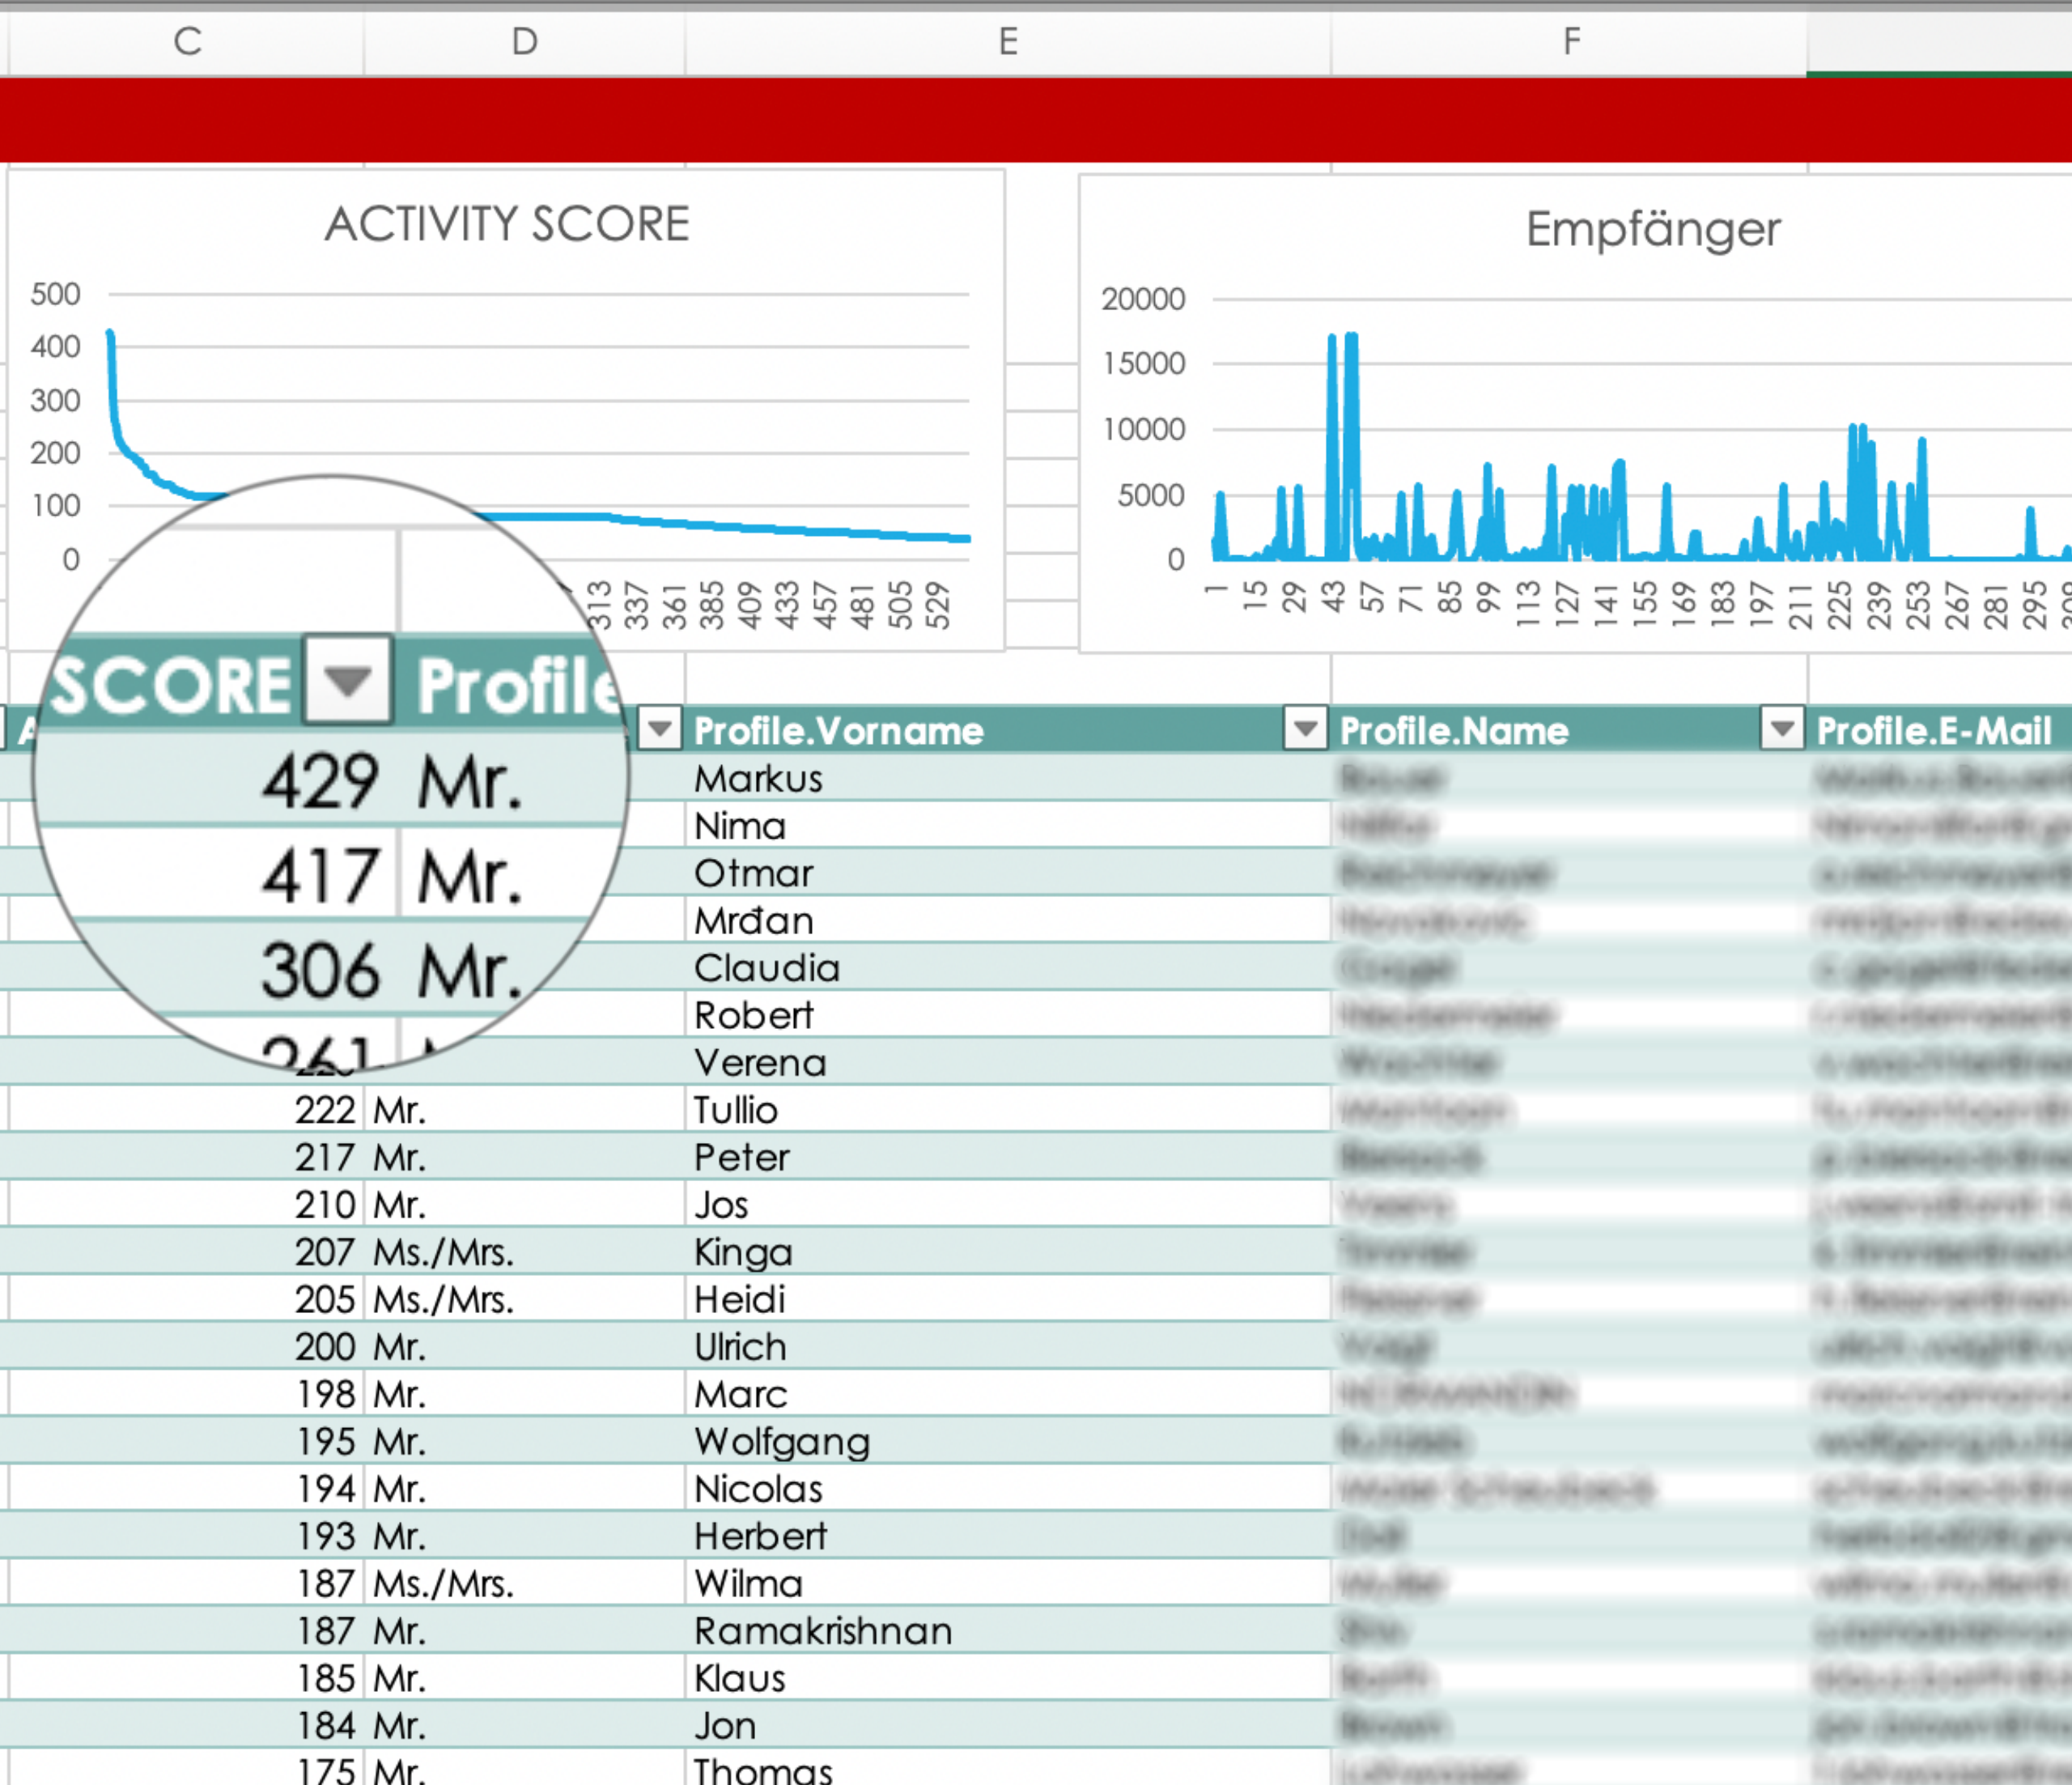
C D E F

ACTIVITY SCORE

500
400
300
200
100
0

313 337 361 385 409 433 457 481 505 529

Empfänger

20000
15000
10000
5000
0

1 15 29 43 57 71 85 99 113 127 141 155 169 183 197 211 225 239 253 267 281 295

SCORE Profile

| | | Profile.Vorname | Profile.Name | Profile.E-Mail |
|---|---|---|---|---|
| 429 | Mr. | Markus | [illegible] | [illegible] |
| 417 | Mr. | Nima | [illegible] | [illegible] |
| 306 | Mr. | Otmar | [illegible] | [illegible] |
| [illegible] | | Mrđan | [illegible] | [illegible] |
| | | Claudia | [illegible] | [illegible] |
| | | Robert | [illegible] | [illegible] |
| 261 | | Verena | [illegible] | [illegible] |
| 222 | Mr. | Tullio | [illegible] | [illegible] |
| 217 | Mr. | Peter | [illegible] | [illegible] |
| 210 | Mr. | Jos | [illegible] | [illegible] |
| 207 | Ms./Mrs. | Kinga | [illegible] | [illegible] |
| 205 | Ms./Mrs. | Heidi | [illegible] | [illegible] |
| 200 | Mr. | Ulrich | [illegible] | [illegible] |
| 198 | Mr. | Marc | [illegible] | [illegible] |
| 195 | Mr. | Wolfgang | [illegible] | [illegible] |
| 194 | Mr. | Nicolas | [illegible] | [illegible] |
| 193 | Mr. | Herbert | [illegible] | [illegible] |
| 187 | Ms./Mrs. | Wilma | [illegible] | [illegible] |
| 187 | Mr. | Ramakrishnan | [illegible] | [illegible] |
| 185 | Mr. | Klaus | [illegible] | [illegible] |
| 184 | Mr. | Jon | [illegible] | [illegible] |
| 175 | Mr. | Thomas | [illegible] | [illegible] |